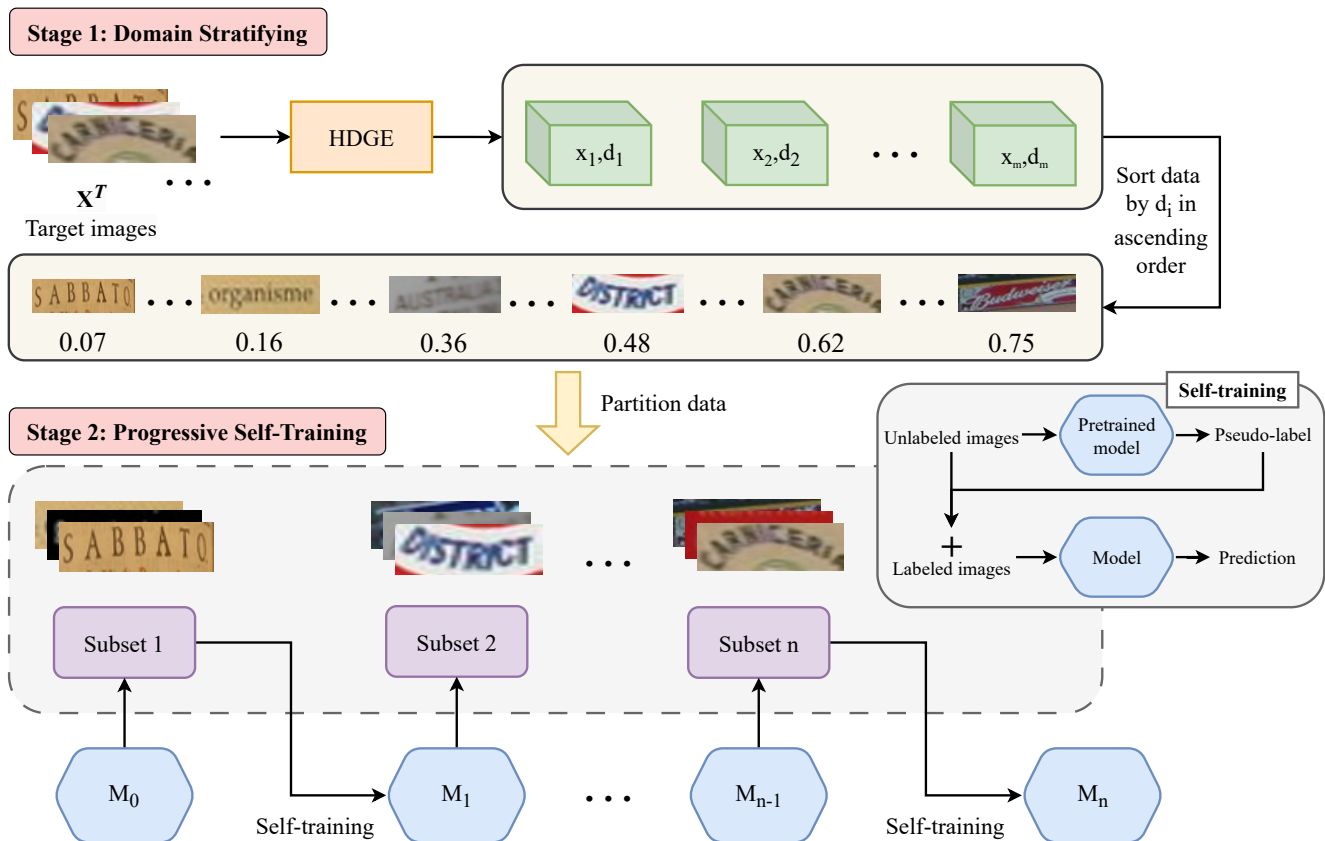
Stage 1: Domain Stratifying

$\mathbf{X}^T$
Target images

HDGE

$x_1, d_1$ $x_2, d_2$ . . . $x_m, d_m$

Sort data by $d_i$ in ascending order

SABBATO . . . organisme . . . AUSTRALIA . . . DISTRICT . . . CARNICERIA . . . Budweiser
0.07 0.16 0.36 0.48 0.62 0.75

Partition data

Stage 2: Progressive Self-Training

SABBATO DISTRICT . . . CARNICERIA

Subset 1 Subset 2 Subset n

$M_0$ $M_1$ . . . $M_{n-1}$ $M_n$

Self-training Self-training

Self-training

Unlabeled images Pretrained model Pseudo-label

+
Labeled images Model Prediction